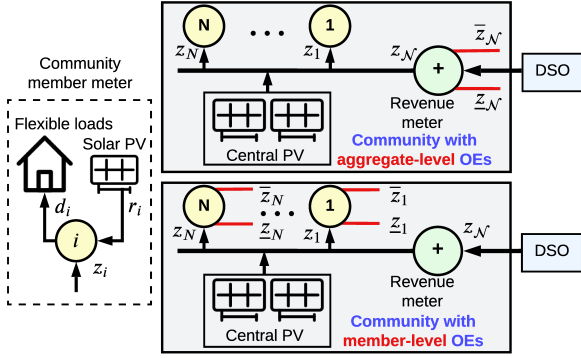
Community member meter

Flexible loads

Solar PV

$d_i$

$r_i$

$i$

$z_i$

N

• • •

1

$z_N$

$z_1$

$z_{\mathcal{N}}$

$\overline{z}_{\mathcal{N}}$

+

$\underline{z}_{\mathcal{N}}$

DSO

Revenue meter

Central PV

Community with aggregate-level OEs

N

$\overline{z}_N$

• • •

1

$\overline{z}_1$

$z_N$

$\underline{z}_N$

$z_1$

$\underline{z}_1$

+

$z_{\mathcal{N}}$

DSO

Revenue meter

Central PV

Community with member-level OEs